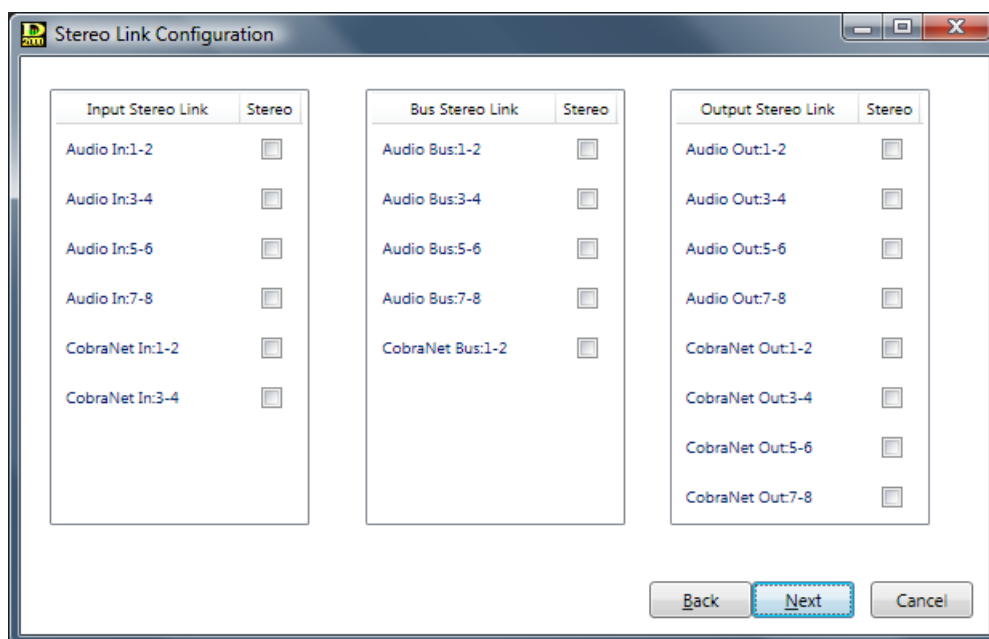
Stereo Link Configuration

| Input Stereo Link | Stereo |
|---|---|
| Audio In:1-2 | |
| Audio In:3-4 | |
| Audio In:5-6 | |
| Audio In:7-8 | |
| CobraNet In:1-2 | |
| CobraNet In:3-4 | |

| Bus Stereo Link | Stereo |
|---|---|
| Audio Bus:1-2 | |
| Audio Bus:3-4 | |
| Audio Bus:5-6 | |
| Audio Bus:7-8 | |
| CobraNet Bus:1-2 | |

| Output Stereo Link | Stereo |
|---|---|
| Audio Out:1-2 | |
| Audio Out:3-4 | |
| Audio Out:5-6 | |
| Audio Out:7-8 | |
| CobraNet Out:1-2 | |
| CobraNet Out:3-4 | |
| CobraNet Out:5-6 | |
| CobraNet Out:7-8 | |

Back Next Cancel